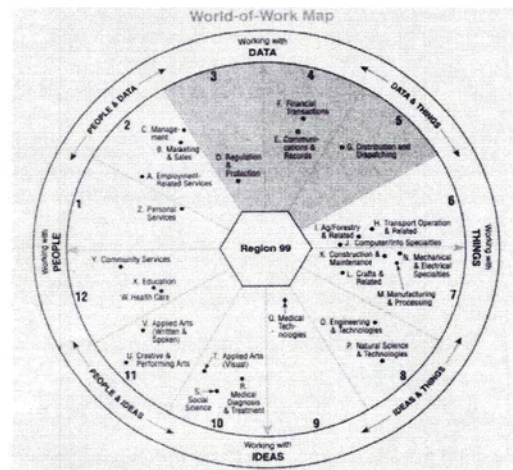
World-of-Work Map

Working with
DATA

DATA & THINGS

Working with
THINGS

IDEAS & THINGS

Working with
IDEAS

PEOPLE & IDEAS

Working with
PEOPLE

PEOPLE & DATA

1
2
3
4
5
6
7
8
9
10
11
12

C. Management

B. Marketing & Sales

A. Employment-Related Services

D. Regulation & Protection

F. Financial Transactions

E. Communications & Records

G. Distribution and Dispatching

Z. Personal Services

Region 99

I. Ag/Forestry & Related

H. Transport Operation & Related

J. Computer/Info Specialties

K. Construction & Maintenance

N. Mechanical & Electrical Specialties

L. Crafts & Related

M. Manufacturing & Processing

Y. Community Services

X. Education

W. Health Care

O. Engineering & Technologies

P. Natural Science & Technologies

Q. Medical Technologies

V. Applied Arts (Written & Spoken)

U. Creative & Performing Arts

T. Applied Arts (Visual)

S. Social Science

R. Medical Diagnosis & Treatment